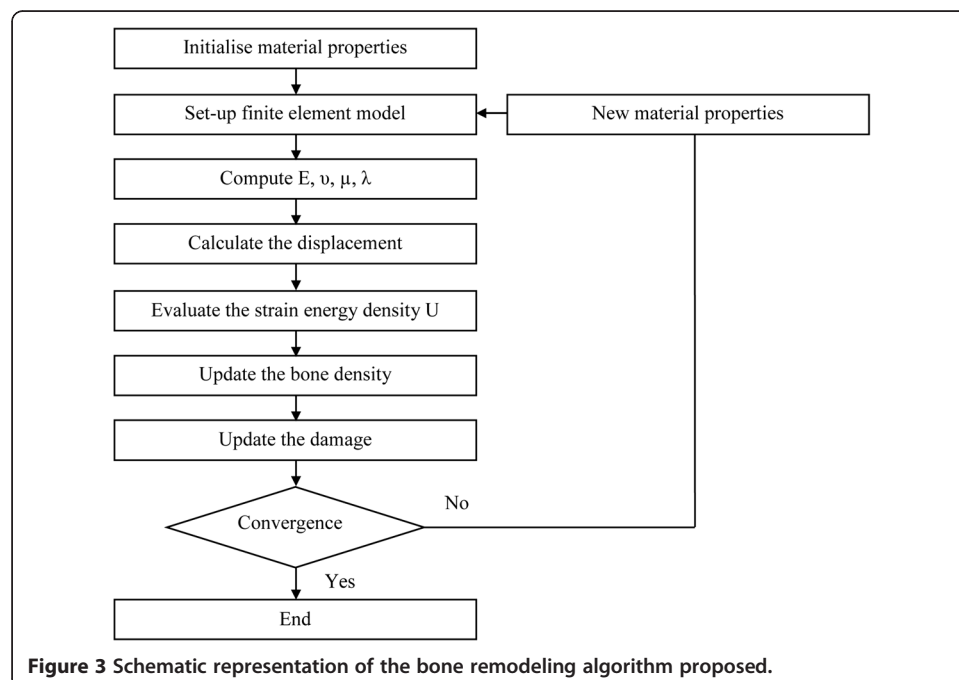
Initialise material properties

Set-up finite element model

New material properties

Compute E, $\upsilon$, $\mu$, $\lambda$

Calculate the displacement

Evaluate the strain energy density U

Update the bone density

Update the damage

Convergence

No

Yes

End

**Figure 3 Schematic representation of the bone remodeling algorithm proposed.**